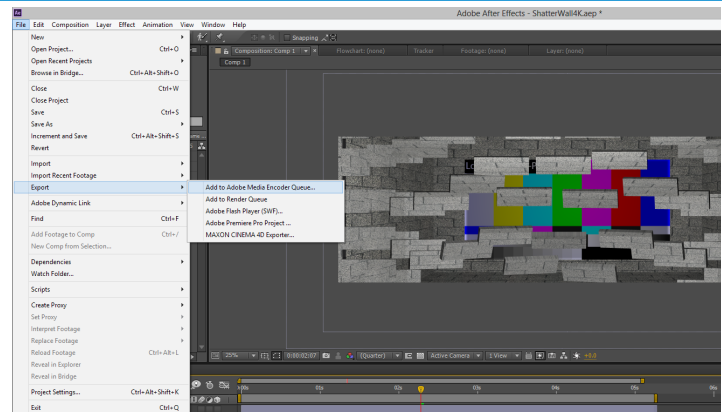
Ae

Adobe After Effects - ShatterWall4K.aep *

File Edit Composition Layer Effect Animation View Window Help

New
Open Project... Ctrl+O
Open Recent Projects
Browse in Bridge... Ctrl+Alt+Shift+O

Close Ctrl+W
Close Project
Save Ctrl+S
Save As
Increment and Save Ctrl+Alt+Shift+S
Revert

Import
Import Recent Footage
Export

Adobe Dynamic Link

Find Ctrl+F

Add Footage to Comp Ctrl+/
New Comp from Selection...

Dependencies
Watch Folder...

Scripts

Create Proxy
Set Proxy
Interpret Footage
Replace Footage
Reload Footage Ctrl+Alt+L
Reveal in Explorer
Reveal in Bridge

Project Settings... Ctrl+Alt+Shift+K

Exit Ctrl+Q

Add to Adobe Media Encoder Queue...
Add to Render Queue
Adobe Flash Player (SWF)...
Adobe Premiere Pro Project...
MAXON CINEMA 4D Exporter...

Snapping

Composition: Comp 1
Flowchart: (none)
Tracker
Footage: (none)
Layer: (none)

Comp 1

25%
0:00:02:07
(Quarter)
Active Camera
1 View
+0.0

0s 01s 02s 03s 04s 05s 06s